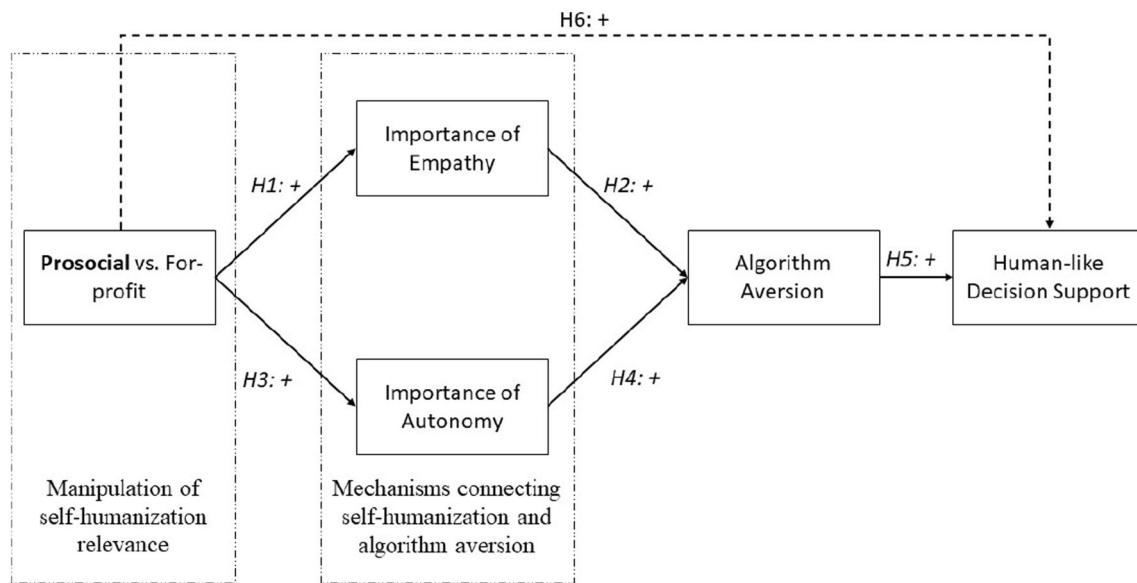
H6: +

Prosocial vs. For-profit

H1: +

H3: +

Importance of Empathy

Importance of Autonomy

H2: +

H4: +

Algorithm Aversion

H5: +

Human-like Decision Support

Manipulation of self-humanization relevance

Mechanisms connecting self-humanization and algorithm aversion